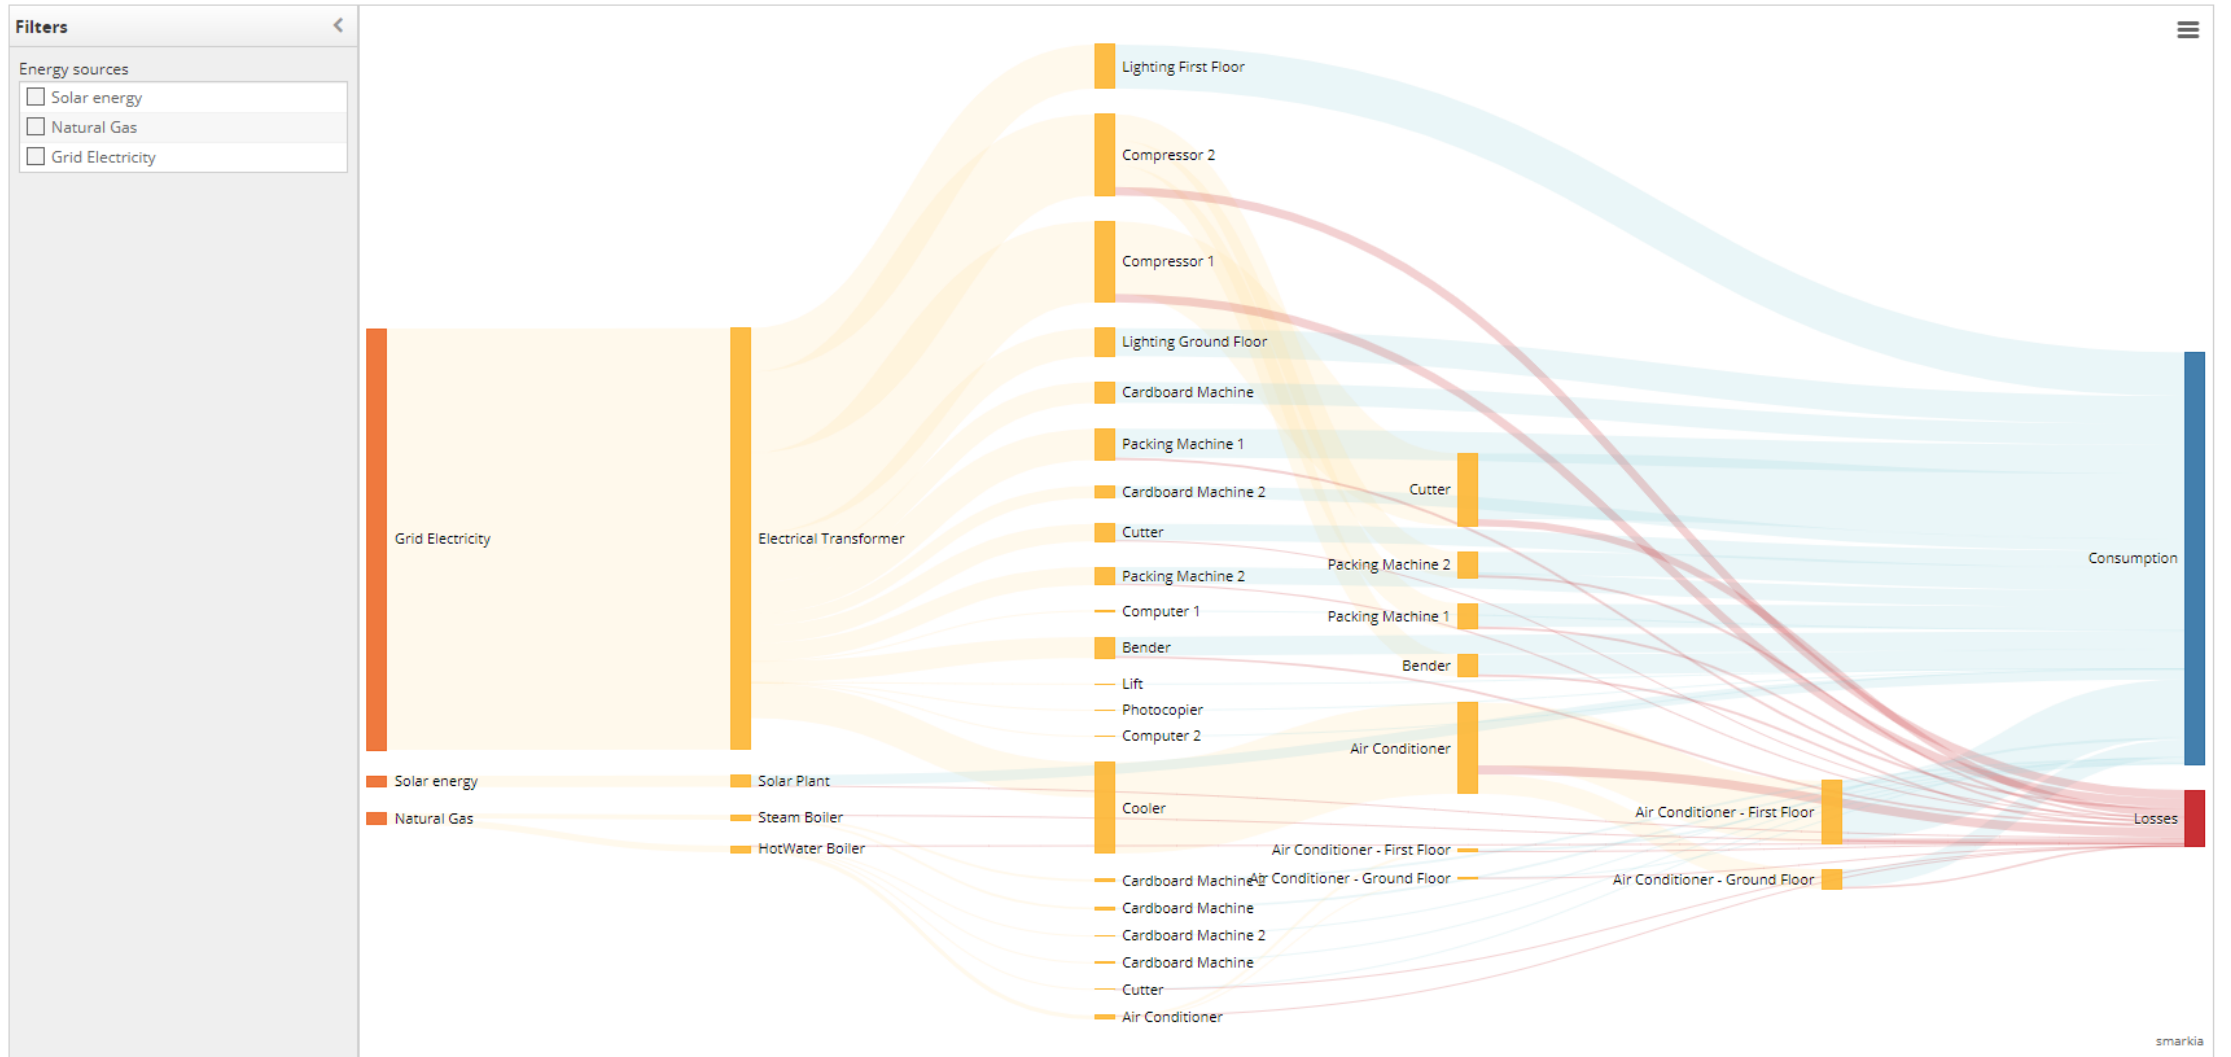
Filters

Energy sources

Solar energy

Natural Gas

Grid Electricity

Grid Electricity

Solar energy

Natural Gas

Electrical Transformer

Solar Plant

Steam Boiler

HotWater Boiler

Lighting First Floor

Compressor 2

Compressor 1

Lighting Ground Floor

Cardboard Machine

Packing Machine 1

Cardboard Machine 2

Cutter

Packing Machine 2

Computer 1

Bender

Lift

Photocopier

Computer 2

Cooler

Cardboard Machine 2

Cardboard Machine

Cardboard Machine 2

Cardboard Machine

Cutter

Air Conditioner

Cutter

Packing Machine 2

Packing Machine 1

Bender

Air Conditioner

Air Conditioner - First Floor

Air Conditioner - Ground Floor

Air Conditioner - First Floor

Air Conditioner - Ground Floor

Consumption

Losses

smarkia